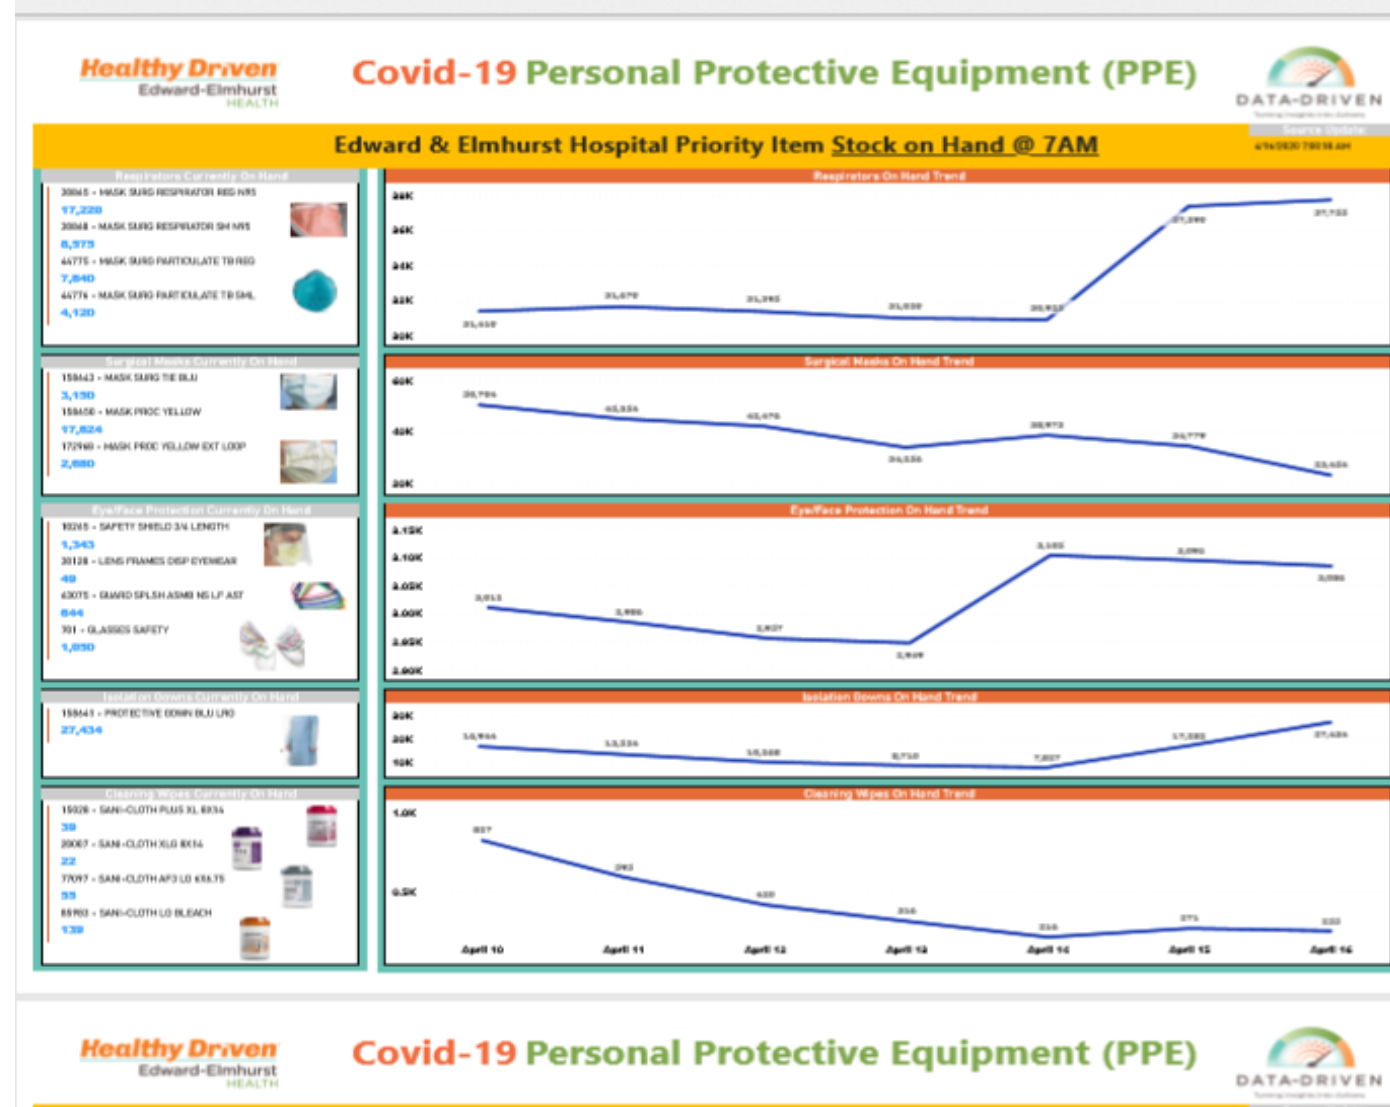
Healthy Driven
Edward-Elmhurst
HEALTH

Covid-19 Personal Protective Equipment (PPE)

DATA-DRIVEN

Edward & Elmhurst Hospital Priority Item Stock on Hand @ 7AM

Source Update:
4/16/2020 7:00:18 AM

Respirators Currently On Hand
30045 - MASK SURG RESPIRATOR REG N95
17,220
30048 - MASK SURG RESPIRATOR SM N95
8,575
44775 - MASK SURG PARTICULATE TB REG
7,840
44776 - MASK SURG PARTICULATE TB SML
4,120

Respirators On Hand Trend
38K
36K
34K
32K
30K
31,459 31,670 31,395 31,030 30,912 37,290 37,722

Surgical Masks Currently On Hand
159443 - MASK SURG TIE BLU
3,150
159450 - MASK PROC YELLOW
17,824
172960 - MASK PROC YELLOW EXT LOOP
2,880

Surgical Masks On Hand Trend
60K
40K
20K
50,704 45,334 43,476 34,336 38,973 34,779 23,454

Eye/Face Protection Currently On Hand
10245 - SAFETY SHIELD 3/4 LENGTH
1,343
30128 - LENS FRAMES DISP EYEWEAR
49
63075 - GUARD SPLSH ASMB NS LF AST
844
701 - GLASSES SAFETY
1,850

Eye/Face Protection On Hand Trend
3.15K
3.10K
3.05K
3.00K
2.95K
2.90K
3,013 2,998 2,957 2,949 3,165 3,096 3,086

Isolation Gowns Currently On Hand
159441 - PROTECTIVE GOWN BLU LRG
27,434

Isolation Gowns On Hand Trend
30K
20K
10K
14,944 13,334 10,568 8,710 7,827 17,383 27,434

Cleaning Wipes Currently On Hand
15028 - SANI-CLOTH PLUS XL 8X14
39
20007 - SANI-CLOTH XLG 8X14
22
77097 - SANI-CLOTH AF3 LG 6X6.75
55
85983 - SANI-CLOTH LG BLEACH
139

Cleaning Wipes On Hand Trend
1.0K
0.5K
827 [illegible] 439 356 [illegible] 271 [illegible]
April 10 April 11 April 12 April 13 April 14 April 15 April 16

Healthy Driven
Edward-Elmhurst
HEALTH

Covid-19 Personal Protective Equipment (PPE)

DATA-DRIVEN